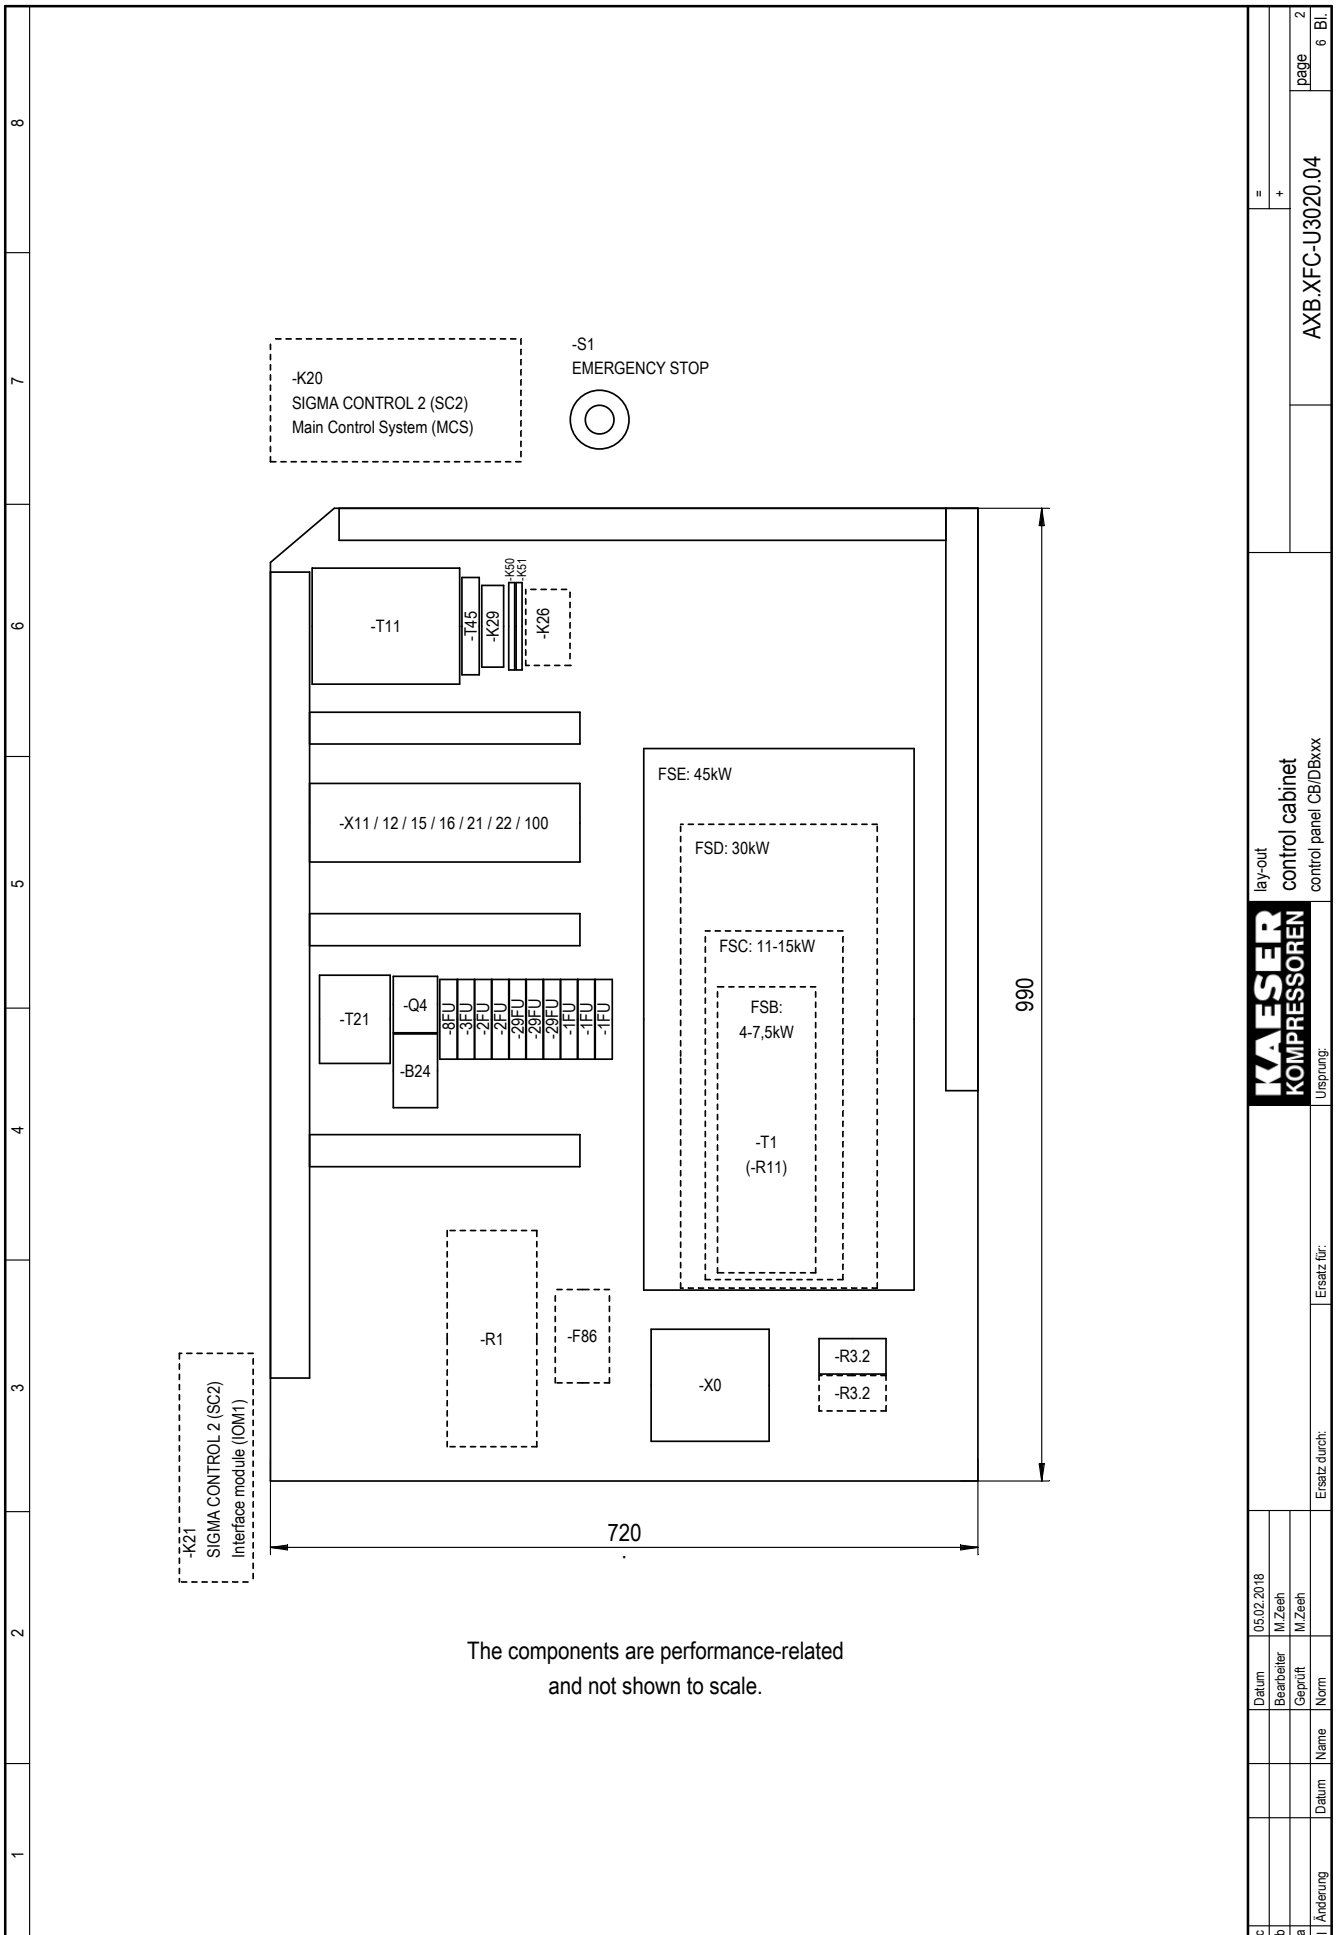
8
7
6
5
4
3
2
1

-K20
SIGMA CONTROL 2 (SC2)
Main Control System (MCS)

-S1
EMERGENCY STOP

-T11
-T45
-K29
-K50
-K51
-K26

-X11 / 12 / 15 / 16 / 21 / 22 / 100

FSE: 45kW
FSD: 30kW
FSC: 11-15kW
FSB:
4-7,5kW
-T1
(-R11)

-T21
-Q4
-B24
-8FU
-3FU
-2FU
-2FU
-29FU
-29FU
-29FU
-1FU
-1FU
-1FU

990

-R1
-F86
-X0
-R3.2
-R3.2

-K21
SIGMA CONTROL 2 (SC2)
Interface module (IOM1)

720

The components are performance-related and not shown to scale.

| c | | | | |
|---|---|---|---|---|
| b | | | Bearbeiter | M.Zeeh |
| a | | | Geprüft | M.Zeeh |
| | | | Datum | 05.02.2018 |
| Änderung | Datum | Name | Norm | |

Ersatz durch:
Ersatz für:
Ursprung:

KAESER
KOMPRESSOREN

lay-out
control cabinet
control panel CB/DBxxx

=
+
AXB.XFC-U3020.04
page 2
6 Bl.